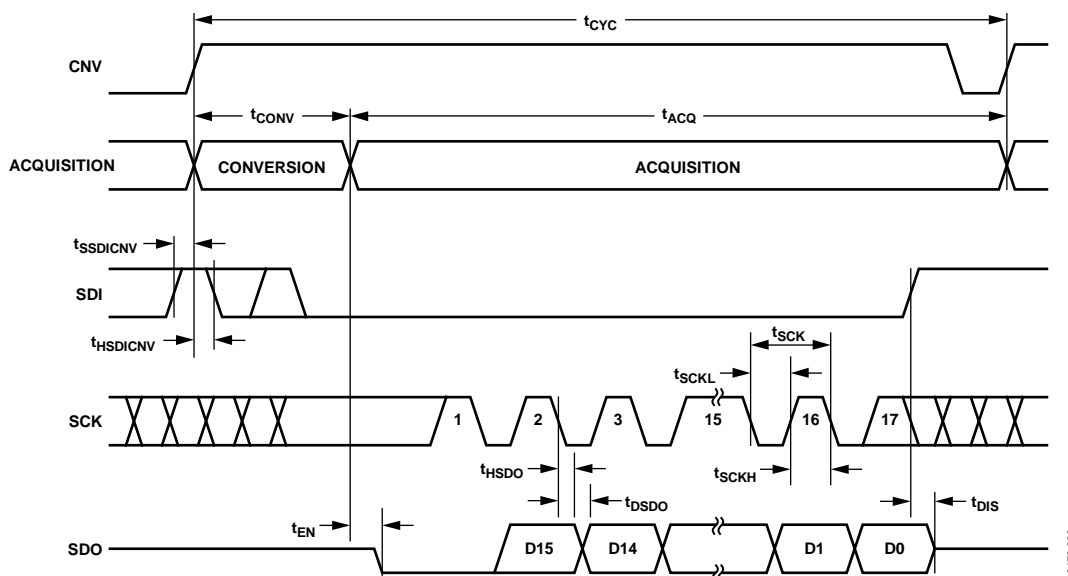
$t_{CYC}$

CNV

$t_{CONV}$

$t_{ACQ}$

ACQUISITION

CONVERSION

ACQUISITION

$t_{SSDICNV}$

SDI

$t_{HSDICNV}$

$t_{SCK}$

$t_{SCKL}$

SCK

1

2

3

15

16

17

$t_{HSDO}$

$t_{SCKH}$

$t_{DSDO}$

$t_{EN}$

$t_{DIS}$

SDO

D15

D14

D1

D0